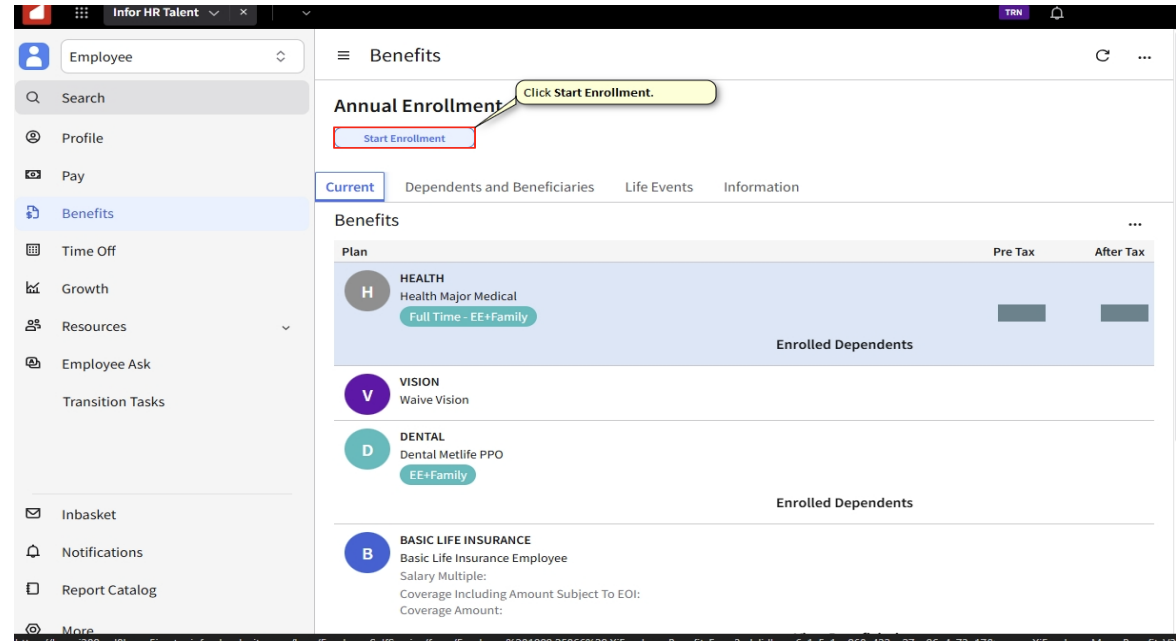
Infor HR Talent

TRN

Employee

Search

Profile

Pay

Benefits

Time Off

Growth

Resources

Employee Ask

Transition Tasks

Inbasket

Notifications

Report Catalog

More

Benefits

Annual Enrollment

Click Start Enrollment.

Start Enrollment

Current | Dependents and Beneficiaries | Life Events | Information

Benefits

| Plan | Pre Tax | After Tax |
|---|---|---|
| H HEALTH Health Major Medical Full Time - EE+Family | | |

Enrolled Dependents

V VISION
Waive Vision

D DENTAL
Dental Metlife PPO
EE+Family

Enrolled Dependents

B BASIC LIFE INSURANCE
Basic Life Insurance Employee
Salary Multiple:
Coverage Including Amount Subject To EOI:
Coverage Amount: